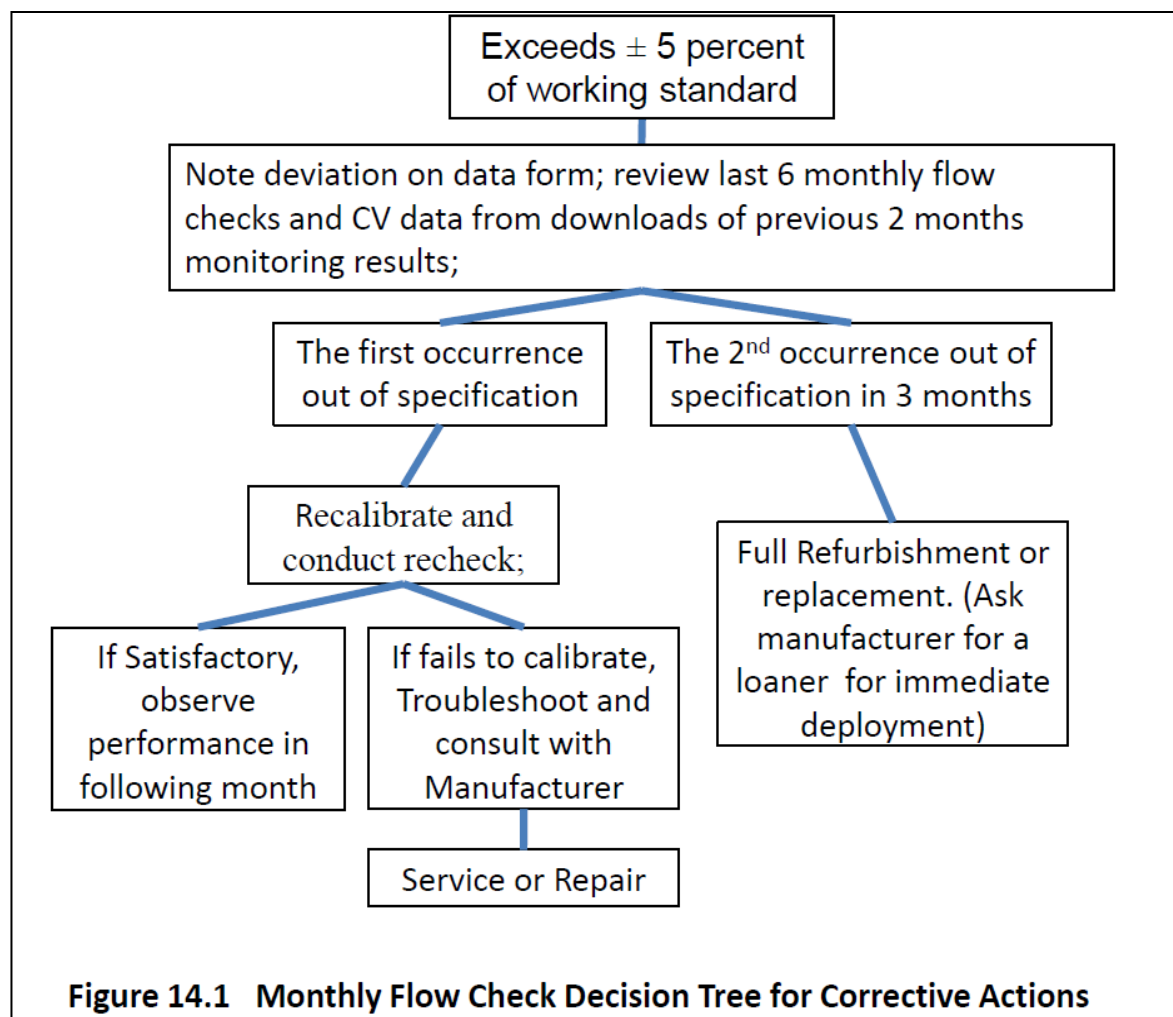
Exceeds $\pm$ 5 percent of working standard

Note deviation on data form; review last 6 monthly flow checks and CV data from downloads of previous 2 months monitoring results;

The first occurrence out of specification

The 2$^{nd}$ occurrence out of specification in 3 months

Recalibrate and conduct recheck;

Full Refurbishment or replacement. (Ask manufacturer for a loaner for immediate deployment)

If Satisfactory, observe performance in following month

If fails to calibrate, Troubleshoot and consult with Manufacturer

Service or Repair

Figure 14.1 Monthly Flow Check Decision Tree for Corrective Actions